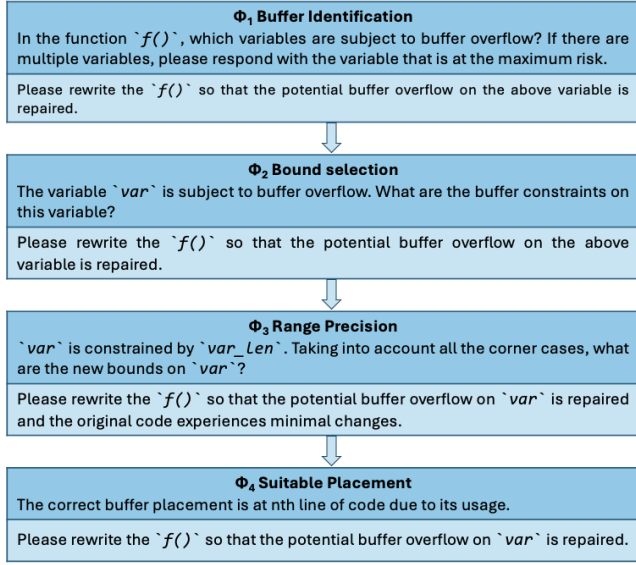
$\Phi_1$ Buffer Identification

In the function `f()`, which variables are subject to buffer overflow? If there are multiple variables, please respond with the variable that is at the maximum risk.

Please rewrite the `f()` so that the potential buffer overflow on the above variable is repaired.

$\Phi_2$ Bound selection

The variable `var` is subject to buffer overflow. What are the buffer constraints on this variable?

Please rewrite the `f()` so that the potential buffer overflow on the above variable is repaired.

$\Phi_3$ Range Precision

`var` is constrained by `var_Len`. Taking into account all the corner cases, what are the new bounds on `var`?

Please rewrite the `f()` so that the potential buffer overflow on `var` is repaired and the original code experiences minimal changes.

$\Phi_4$ Suitable Placement

The correct buffer placement is at nth line of code due to its usage.

Please rewrite the `f()` so that the potential buffer overflow on `var` is repaired.